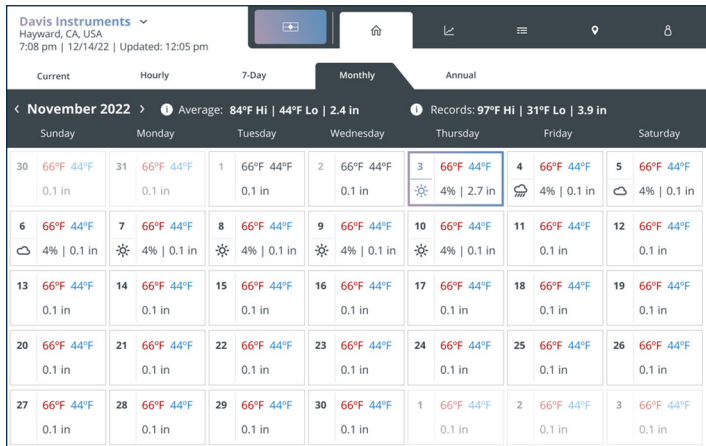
Davis Instruments
Hayward, CA, USA
7:08 pm | 12/14/22 | Updated: 12:05 pm

Current | Hourly | 7-Day | Monthly | Annual

‹ November 2022 › Average: 84°F Hi | 44°F Lo | 2.4 in Records: 97°F Hi | 31°F Lo | 3.9 in

| Sunday | Monday | Tuesday | Wednesday | Thursday | Friday | Saturday |
|---|---|---|---|---|---|---|
| 30 66°F 44°F 0.1 in | 31 66°F 44°F 0.1 in | 1 66°F 44°F 0.1 in | 2 66°F 44°F 0.1 in | 3 66°F 44°F 4% \| 2.7 in | 4 66°F 44°F 4% \| 0.1 in | 5 66°F 44°F 4% \| 0.1 in |
| 6 66°F 44°F 4% \| 0.1 in | 7 66°F 44°F 4% \| 0.1 in | 8 66°F 44°F 4% \| 0.1 in | 9 66°F 44°F 4% \| 0.1 in | 10 66°F 44°F 4% \| 0.1 in | 11 66°F 44°F 0.1 in | 12 66°F 44°F 0.1 in |
| 13 66°F 44°F 0.1 in | 14 66°F 44°F 0.1 in | 15 66°F 44°F 0.1 in | 16 66°F 44°F 0.1 in | 17 66°F 44°F 0.1 in | 18 66°F 44°F 0.1 in | 19 66°F 44°F 0.1 in |
| 20 66°F 44°F 0.1 in | 21 66°F 44°F 0.1 in | 22 66°F 44°F 0.1 in | 23 66°F 44°F 0.1 in | 24 66°F 44°F 0.1 in | 25 66°F 44°F 0.1 in | 26 66°F 44°F 0.1 in |
| 27 66°F 44°F 0.1 in | 28 66°F 44°F 0.1 in | 29 66°F 44°F 0.1 in | 30 66°F 44°F 0.1 in | 1 66°F 44°F 0.1 in | 2 66°F 44°F 0.1 in | 3 66°F 44°F 0.1 in |